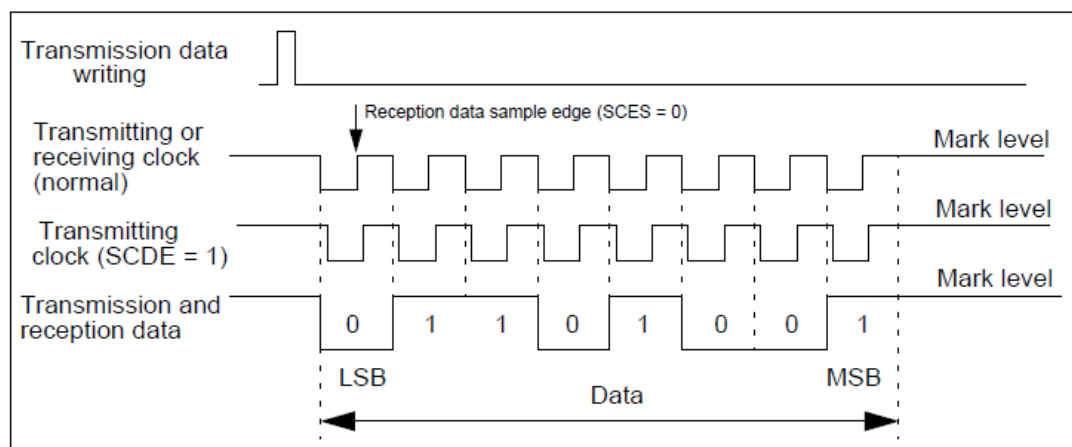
Transmission data writing

Reception data sample edge (SCES = 0)

Transmitting or receiving clock (normal)

Mark level

Transmitting clock (SCDE = 1)

Mark level

Transmission and reception data

Mark level

0 1 1 0 1 0 0 1

LSB

MSB

Data